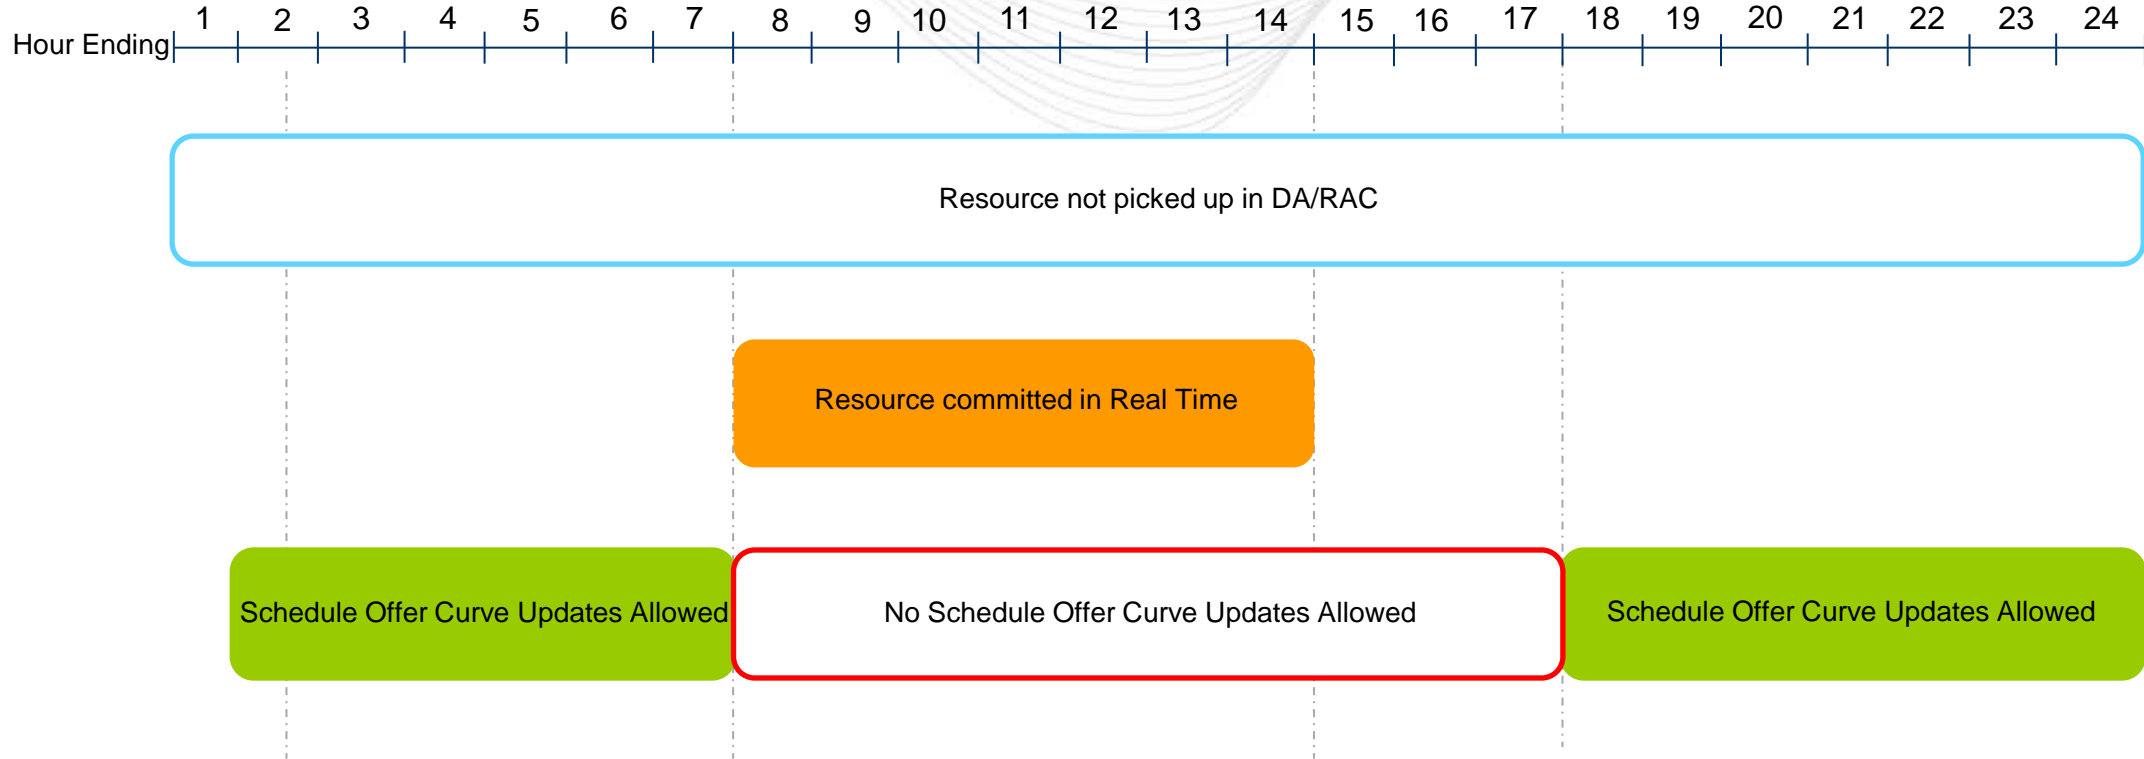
Hour Ending 1 2 3 4 5 6 7 8 9 10 11 12 13 14 15 16 17 18 19 20 21 22 23 24

Resource not picked up in DA/RAC

Resource committed in Real Time

Schedule Offer Curve Updates Allowed

No Schedule Offer Curve Updates Allowed

Schedule Offer Curve Updates Allowed